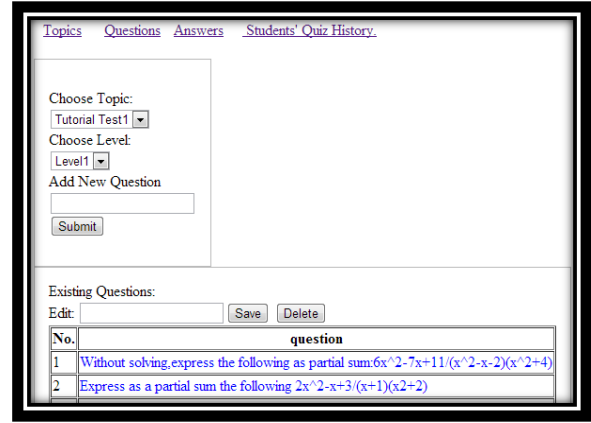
Topics Questions Answers Students' Quiz History.

Choose Topic:
Tutorial Test1
Choose Level:
Level1
Add New Question
Submit

Existing Questions:
Edit: Save Delete

| No. | question |
|---|---|
| 1 | Without solving,express the following as partial sum:6x^2-7x+11/(x^2-x-2)(x^2+4) |
| 2 | Express as a partial sum the following 2x^2-x+3/(x+1)(x2+2) |